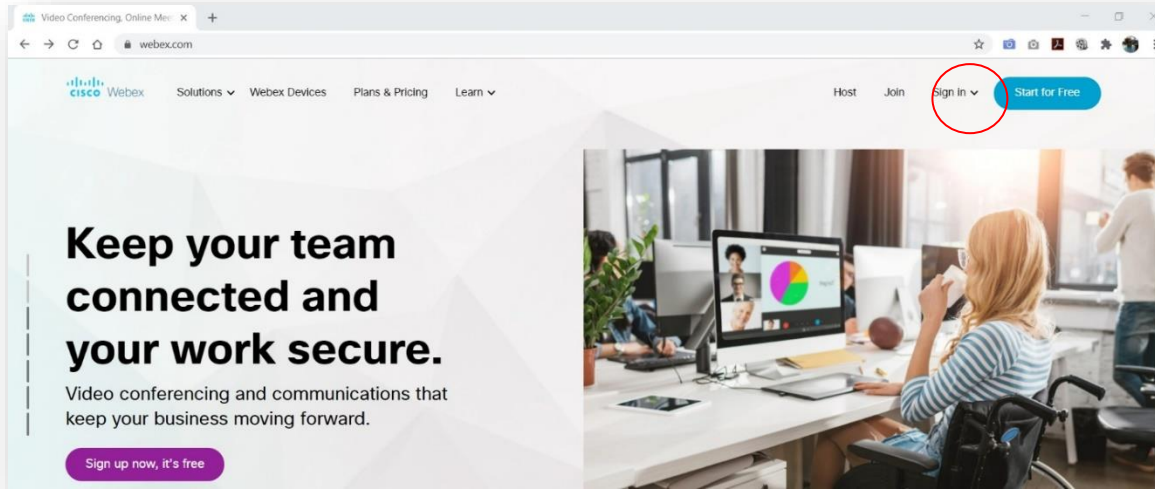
Video Conferencing, Online Mee ×

+

webex.com

cisco Webex

Solutions

Webex Devices

Plans & Pricing

Learn

Host

Join

Sign in

Start for Free

Keep your team connected and your work secure.

Video conferencing and communications that keep your business moving forward.

Sign up now, it's free